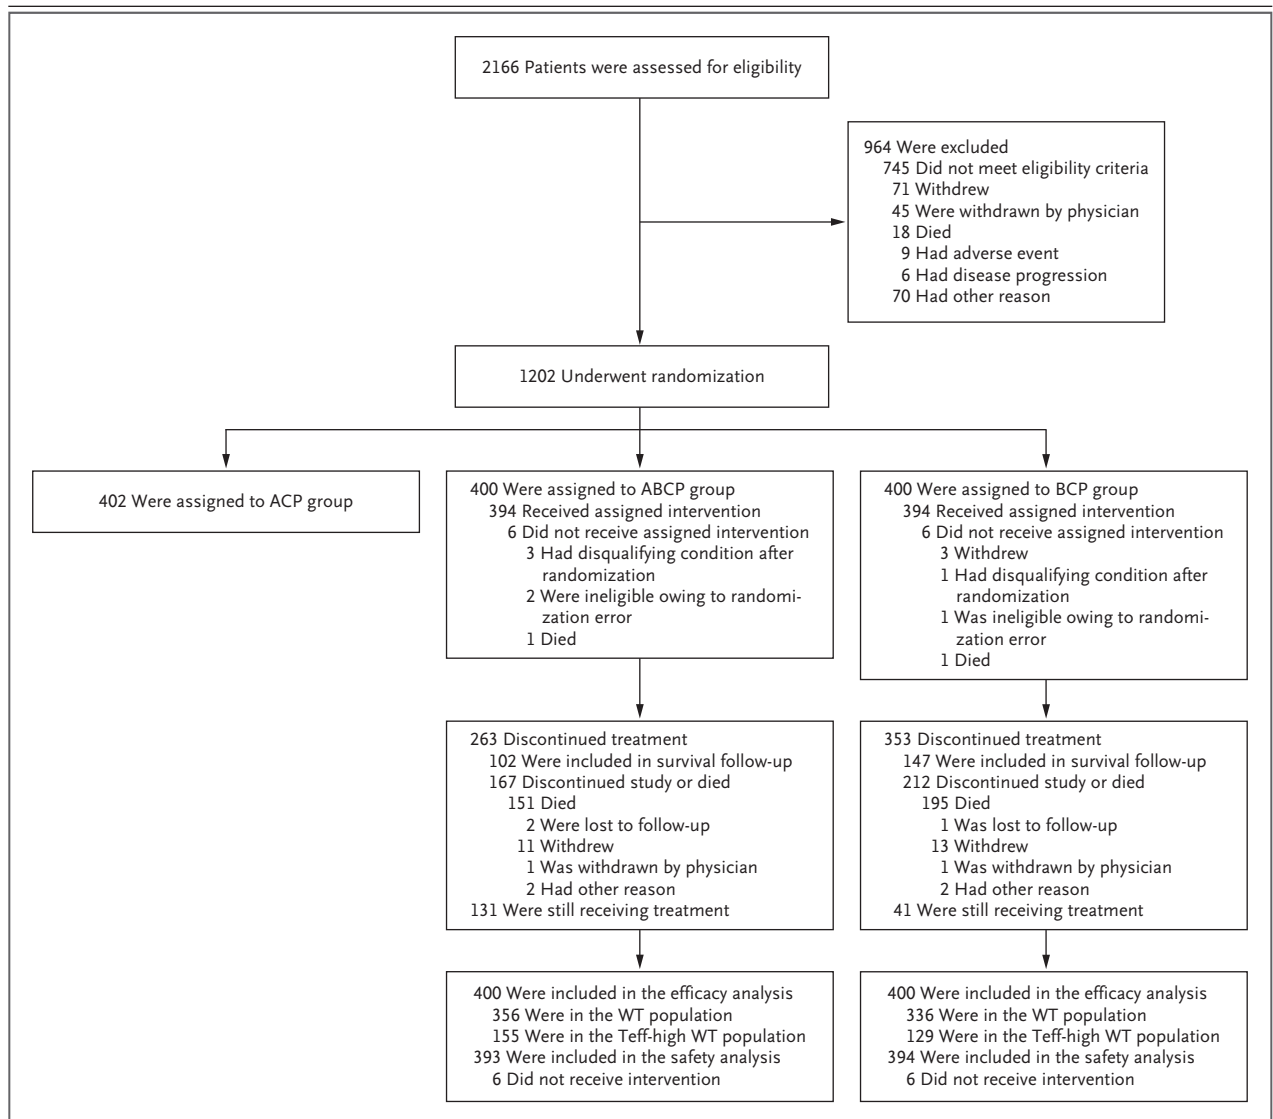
2166 Patients were assessed for eligibility

964 Were excluded
745 Did not meet eligibility criteria
71 Withdrew
45 Were withdrawn by physician
18 Died
9 Had adverse event
6 Had disease progression
70 Had other reason

1202 Underwent randomization

402 Were assigned to ACP group

400 Were assigned to ABCP group
394 Received assigned intervention
6 Did not receive assigned intervention
3 Had disqualifying condition after randomization
2 Were ineligible owing to randomization error
1 Died

400 Were assigned to BCP group
394 Received assigned intervention
6 Did not receive assigned intervention
3 Withdrew
1 Had disqualifying condition after randomization
1 Was ineligible owing to randomization error
1 Died

263 Discontinued treatment
102 Were included in survival follow-up
167 Discontinued study or died
151 Died
2 Were lost to follow-up
11 Withdrew
1 Was withdrawn by physician
2 Had other reason
131 Were still receiving treatment

353 Discontinued treatment
147 Were included in survival follow-up
212 Discontinued study or died
195 Died
1 Was lost to follow-up
13 Withdrew
1 Was withdrawn by physician
2 Had other reason
41 Were still receiving treatment

400 Were included in the efficacy analysis
356 Were in the WT population
155 Were in the Teff-high WT population
393 Were included in the safety analysis
6 Did not receive intervention

400 Were included in the efficacy analysis
336 Were in the WT population
129 Were in the Teff-high WT population
394 Were included in the safety analysis
6 Did not receive intervention